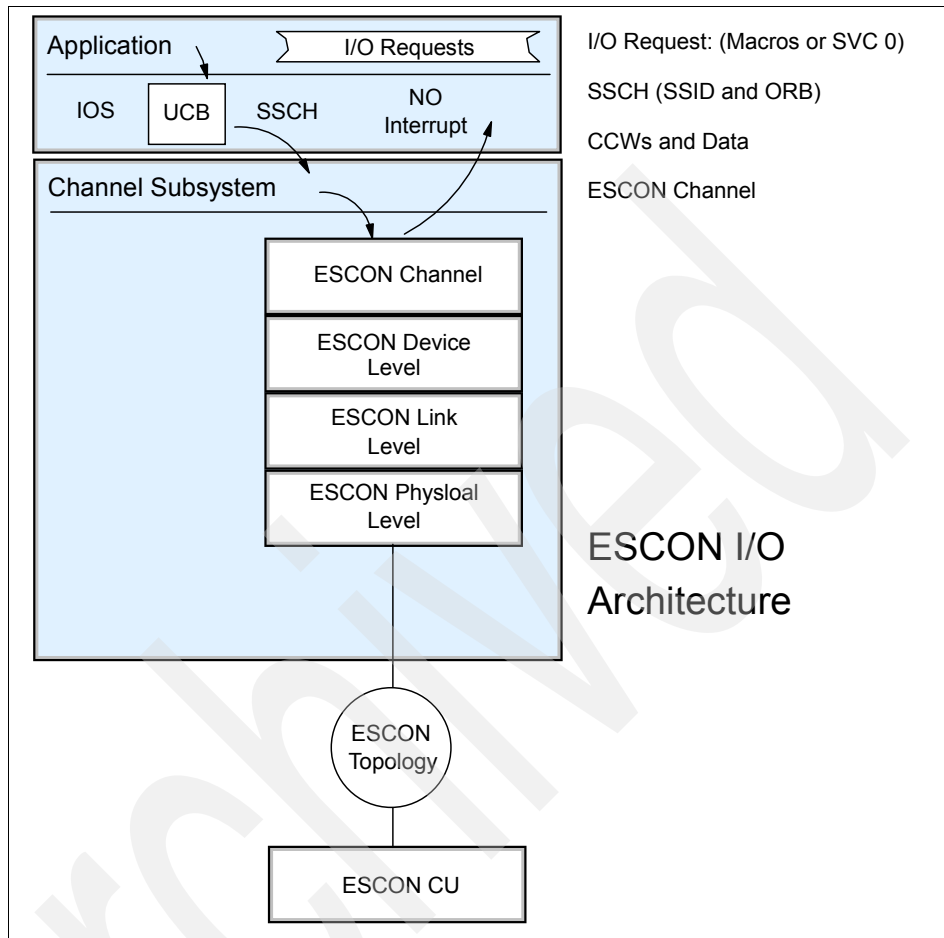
Application

I/O Requests

IOS

UCB

SSCH

NO Interrupt

Channel Subsystem

ESCON Channel

ESCON Device Level

ESCON Link Level

ESCON Physloal Level

ESCON Topology

ESCON CU

I/O Request: (Macros or SVC 0)

SSCH (SSID and ORB)

CCWs and Data

ESCON Channel

ESCON I/O Architecture

Archived